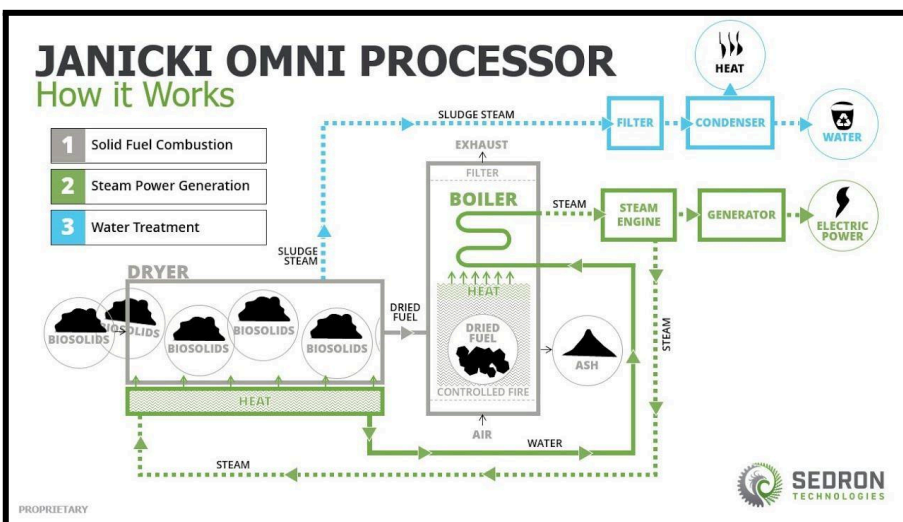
JANICKI OMNI PROCESSOR
How it Works

1 Solid Fuel Combustion
2 Steam Power Generation
3 Water Treatment

SLUDGE STEAM
FILTER
CONDENSER
HEAT
WATER
EXHAUST
FILTER
BOILER
STEAM
STEAM ENGINE
GENERATOR
ELECTRIC POWER
SLUDGE STEAM
DRYER
HEAT
DRIED FUEL
BIOSOLIDS
BIOSOLIDS
BIOSOLIDS
BIOSOLIDS
BIOSOLIDS
DRIED FUEL
ASH
STEAM
CONTROLLED FIRE
HEAT
AIR
WATER
STEAM

SEDRON TECHNOLOGIES

PROPRIETARY